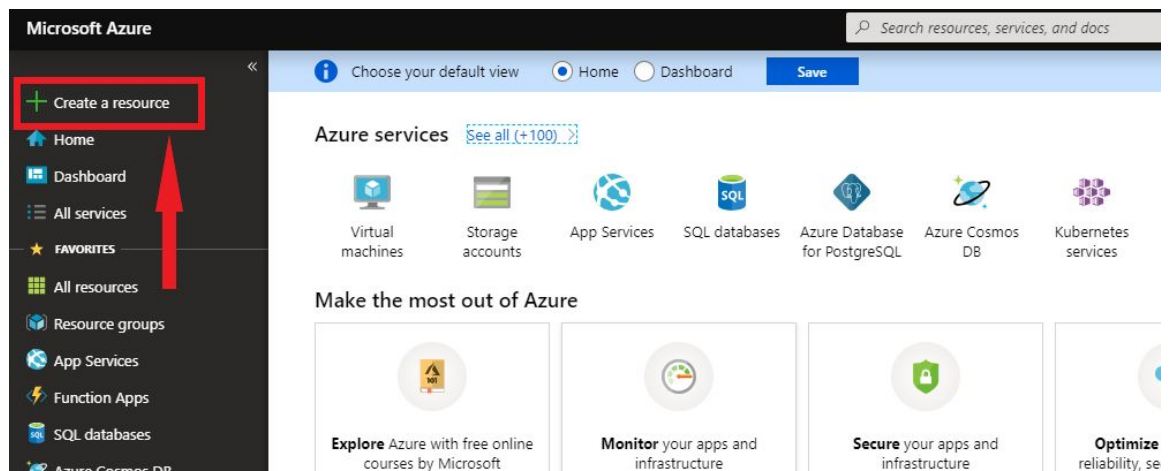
Microsoft Azure

Search resources, services, and docs

«

Create a resource

Home

Dashboard

All services

FAVORITES

All resources

Resource groups

App Services

Function Apps

SQL databases

Azure Cosmos DB

Choose your default view Home Dashboard Save

Azure services See all (+100) >

SQL

Virtual machines

Storage accounts

App Services

SQL databases

Azure Database for PostgreSQL

Azure Cosmos DB

Kubernetes services

Make the most out of Azure

101

**Explore** Azure with free online courses by Microsoft

**Monitor** your apps and infrastructure

**Secure** your apps and infrastructure

**Optimize** reliability, se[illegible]